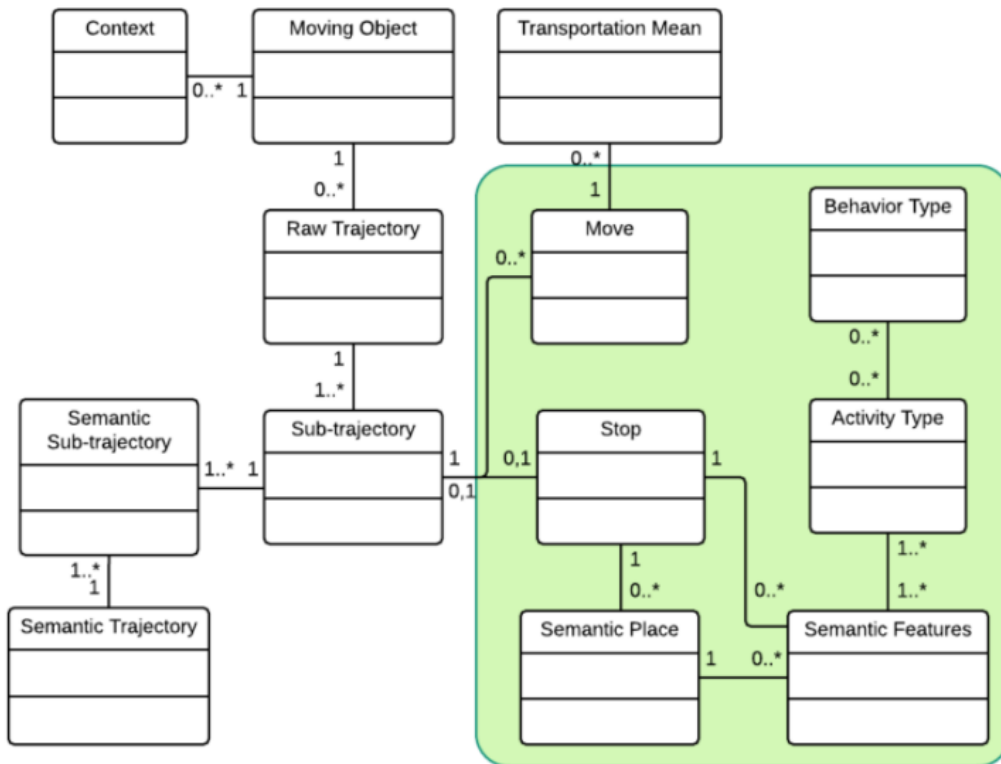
Context

0..* 1

Moving Object

Transportation Mean

1

0..*

0..*

1

Raw Trajectory

Move

0..*

Behavior Type

1

1..*

0..*

0..*

Semantic Sub-trajectory

1..* 1

Sub-trajectory

1

0,1

0,1

Stop

1

Activity Type

1..*

1

1

0..*

0..*

1..*

1..*

Semantic Trajectory

Semantic Place

1

0..*

Semantic Features